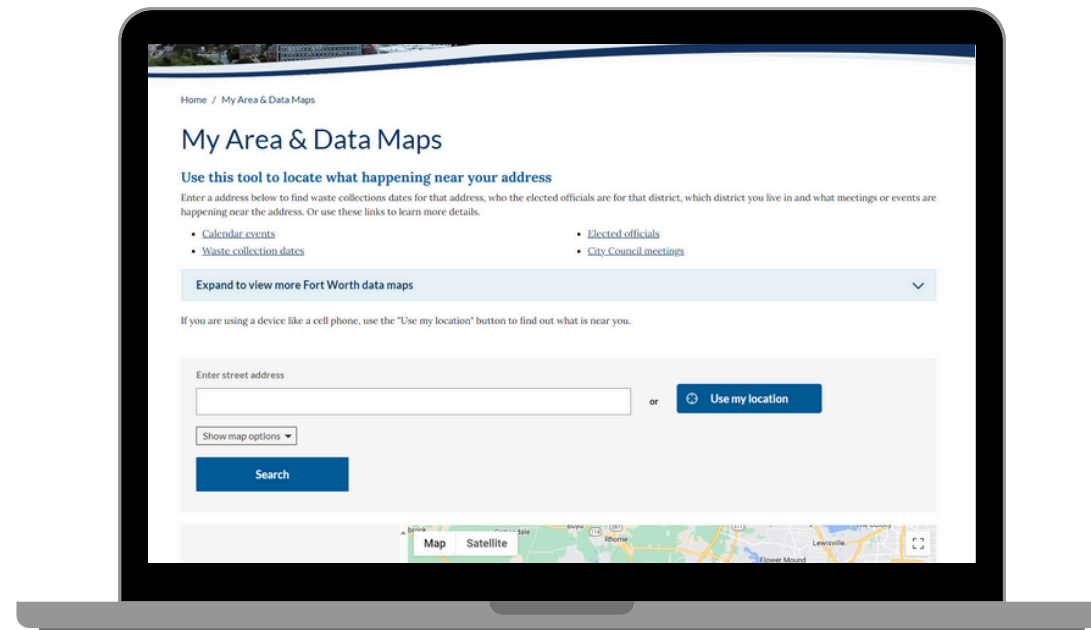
Home / My Area & Data Maps

My Area & Data Maps

Use this tool to locate what happening near your address

Enter a address below to find waste collections dates for that address, who the elected officials are for that district, which district you live in and what meetings or events are happening near the address. Or use these links to learn more details.

- Calendar events
- Waste collection dates
- Elected officials
- City Council meetings

Expand to view more Fort Worth data maps

If you are using a device like a cell phone, use the "Use my location" button to find out what is near you.

Enter street address

or

Use my location

Show map options

Search

Map Satellite

Rhome

Lewisville

Flower Mound